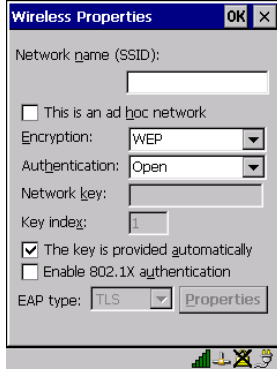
Wireless Properties OK ×

Network name (SSID):

This is an ad hoc network

Encryption: WEP

Authentication: Open

Network key:

Key index: 1

The key is provided automatically

Enable 802.1X authentication

EAP type: TLS Properties